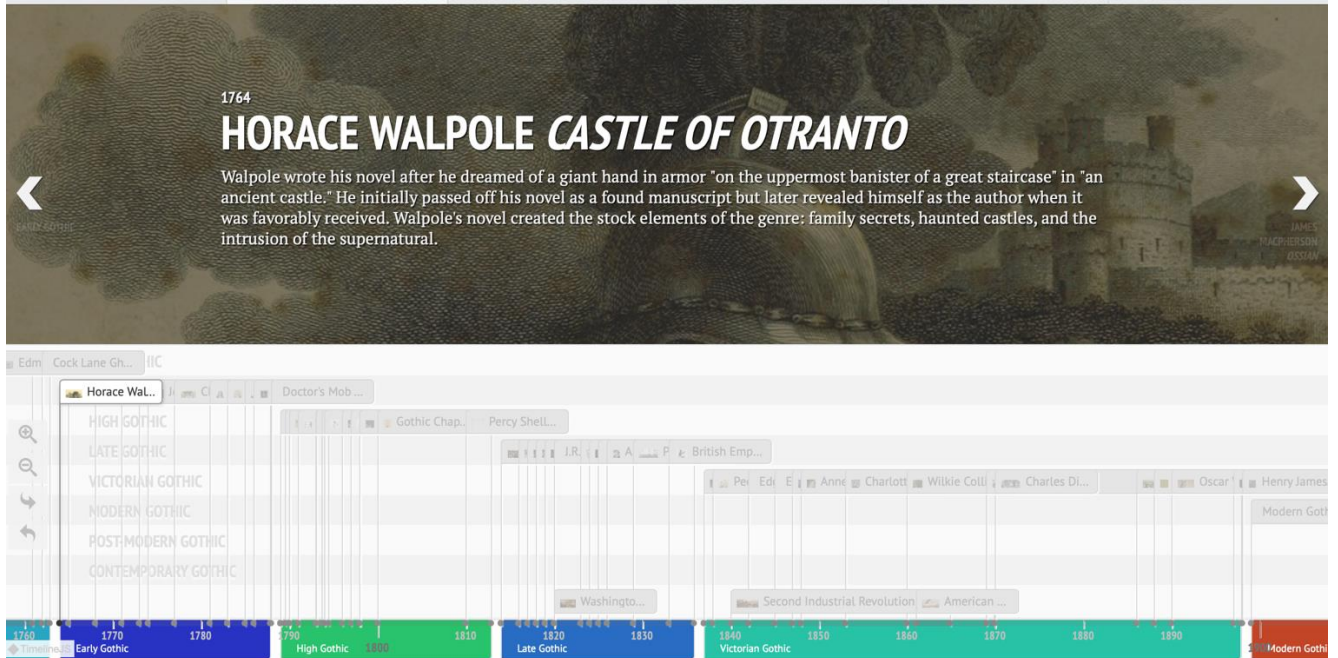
1764
HORACE WALPOLE *CASTLE OF OTRANTO*

Walpole wrote his novel after he dreamed of a giant hand in armor "on the uppermost banister of a great staircase" in "an ancient castle." He initially passed off his novel as a found manuscript but later revealed himself as the author when it was favorably received. Walpole's novel created the stock elements of the genre: family secrets, haunted castles, and the intrusion of the supernatural.

EARLY GOTHIC

JAMES MACPHERSON OSSIAN

Edm Cock Lane Gh... IC

Horace Wal... J C a a Doctor's Mob ...

HIGH GOTHIC Gothic Chap... Percy Shell...

LATE GOTHIC J.R. A P British Emp...

VICTORIAN GOTHIC Pe Edi E Anne Charlott Wilkie Colli Charles Di... Oscar Henry James

MODERN GOTHIC Modern Goth

POST-MODERN GOTHIC

CONTEMPORARY GOTHIC

Washingto... Second Industrial Revolution American ...

1760 1770 1780 1790 1800 1810 1820 1830 1840 1850 1860 1870 1880 1890

TimelineJS Early Gothic High Gothic Late Gothic Victorian Gothic Modern Gothi